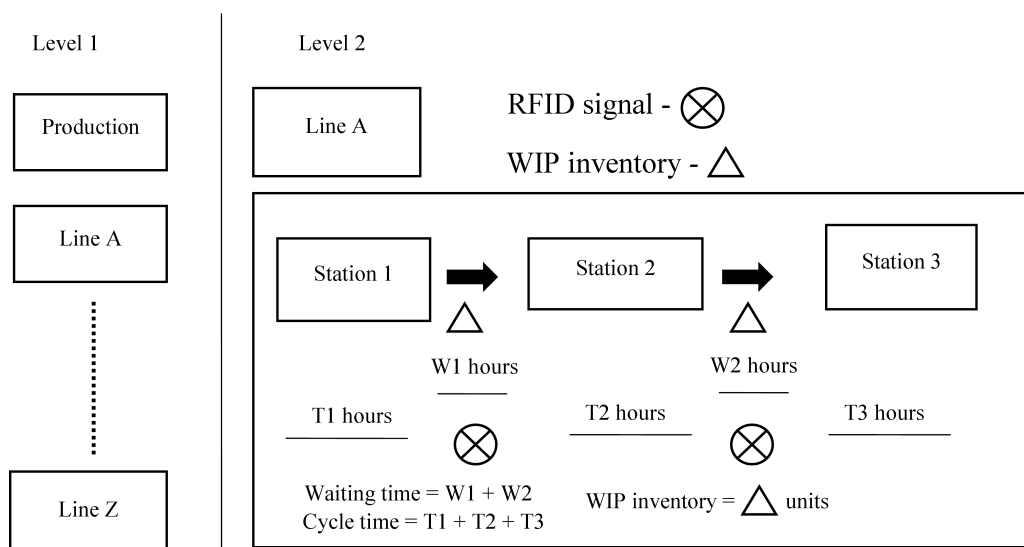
Level 1

Production

Line A

Line Z

Level 2

Line A

RFID signal - $\otimes$

WIP inventory - $\triangle$

Station 1

Station 2

Station 3

$\triangle$

$\triangle$

W1 hours

W2 hours

T1 hours

T2 hours

T3 hours

$\otimes$

$\otimes$

Waiting time = W1 + W2
Cycle time = T1 + T2 + T3

WIP inventory = $\triangle$ units